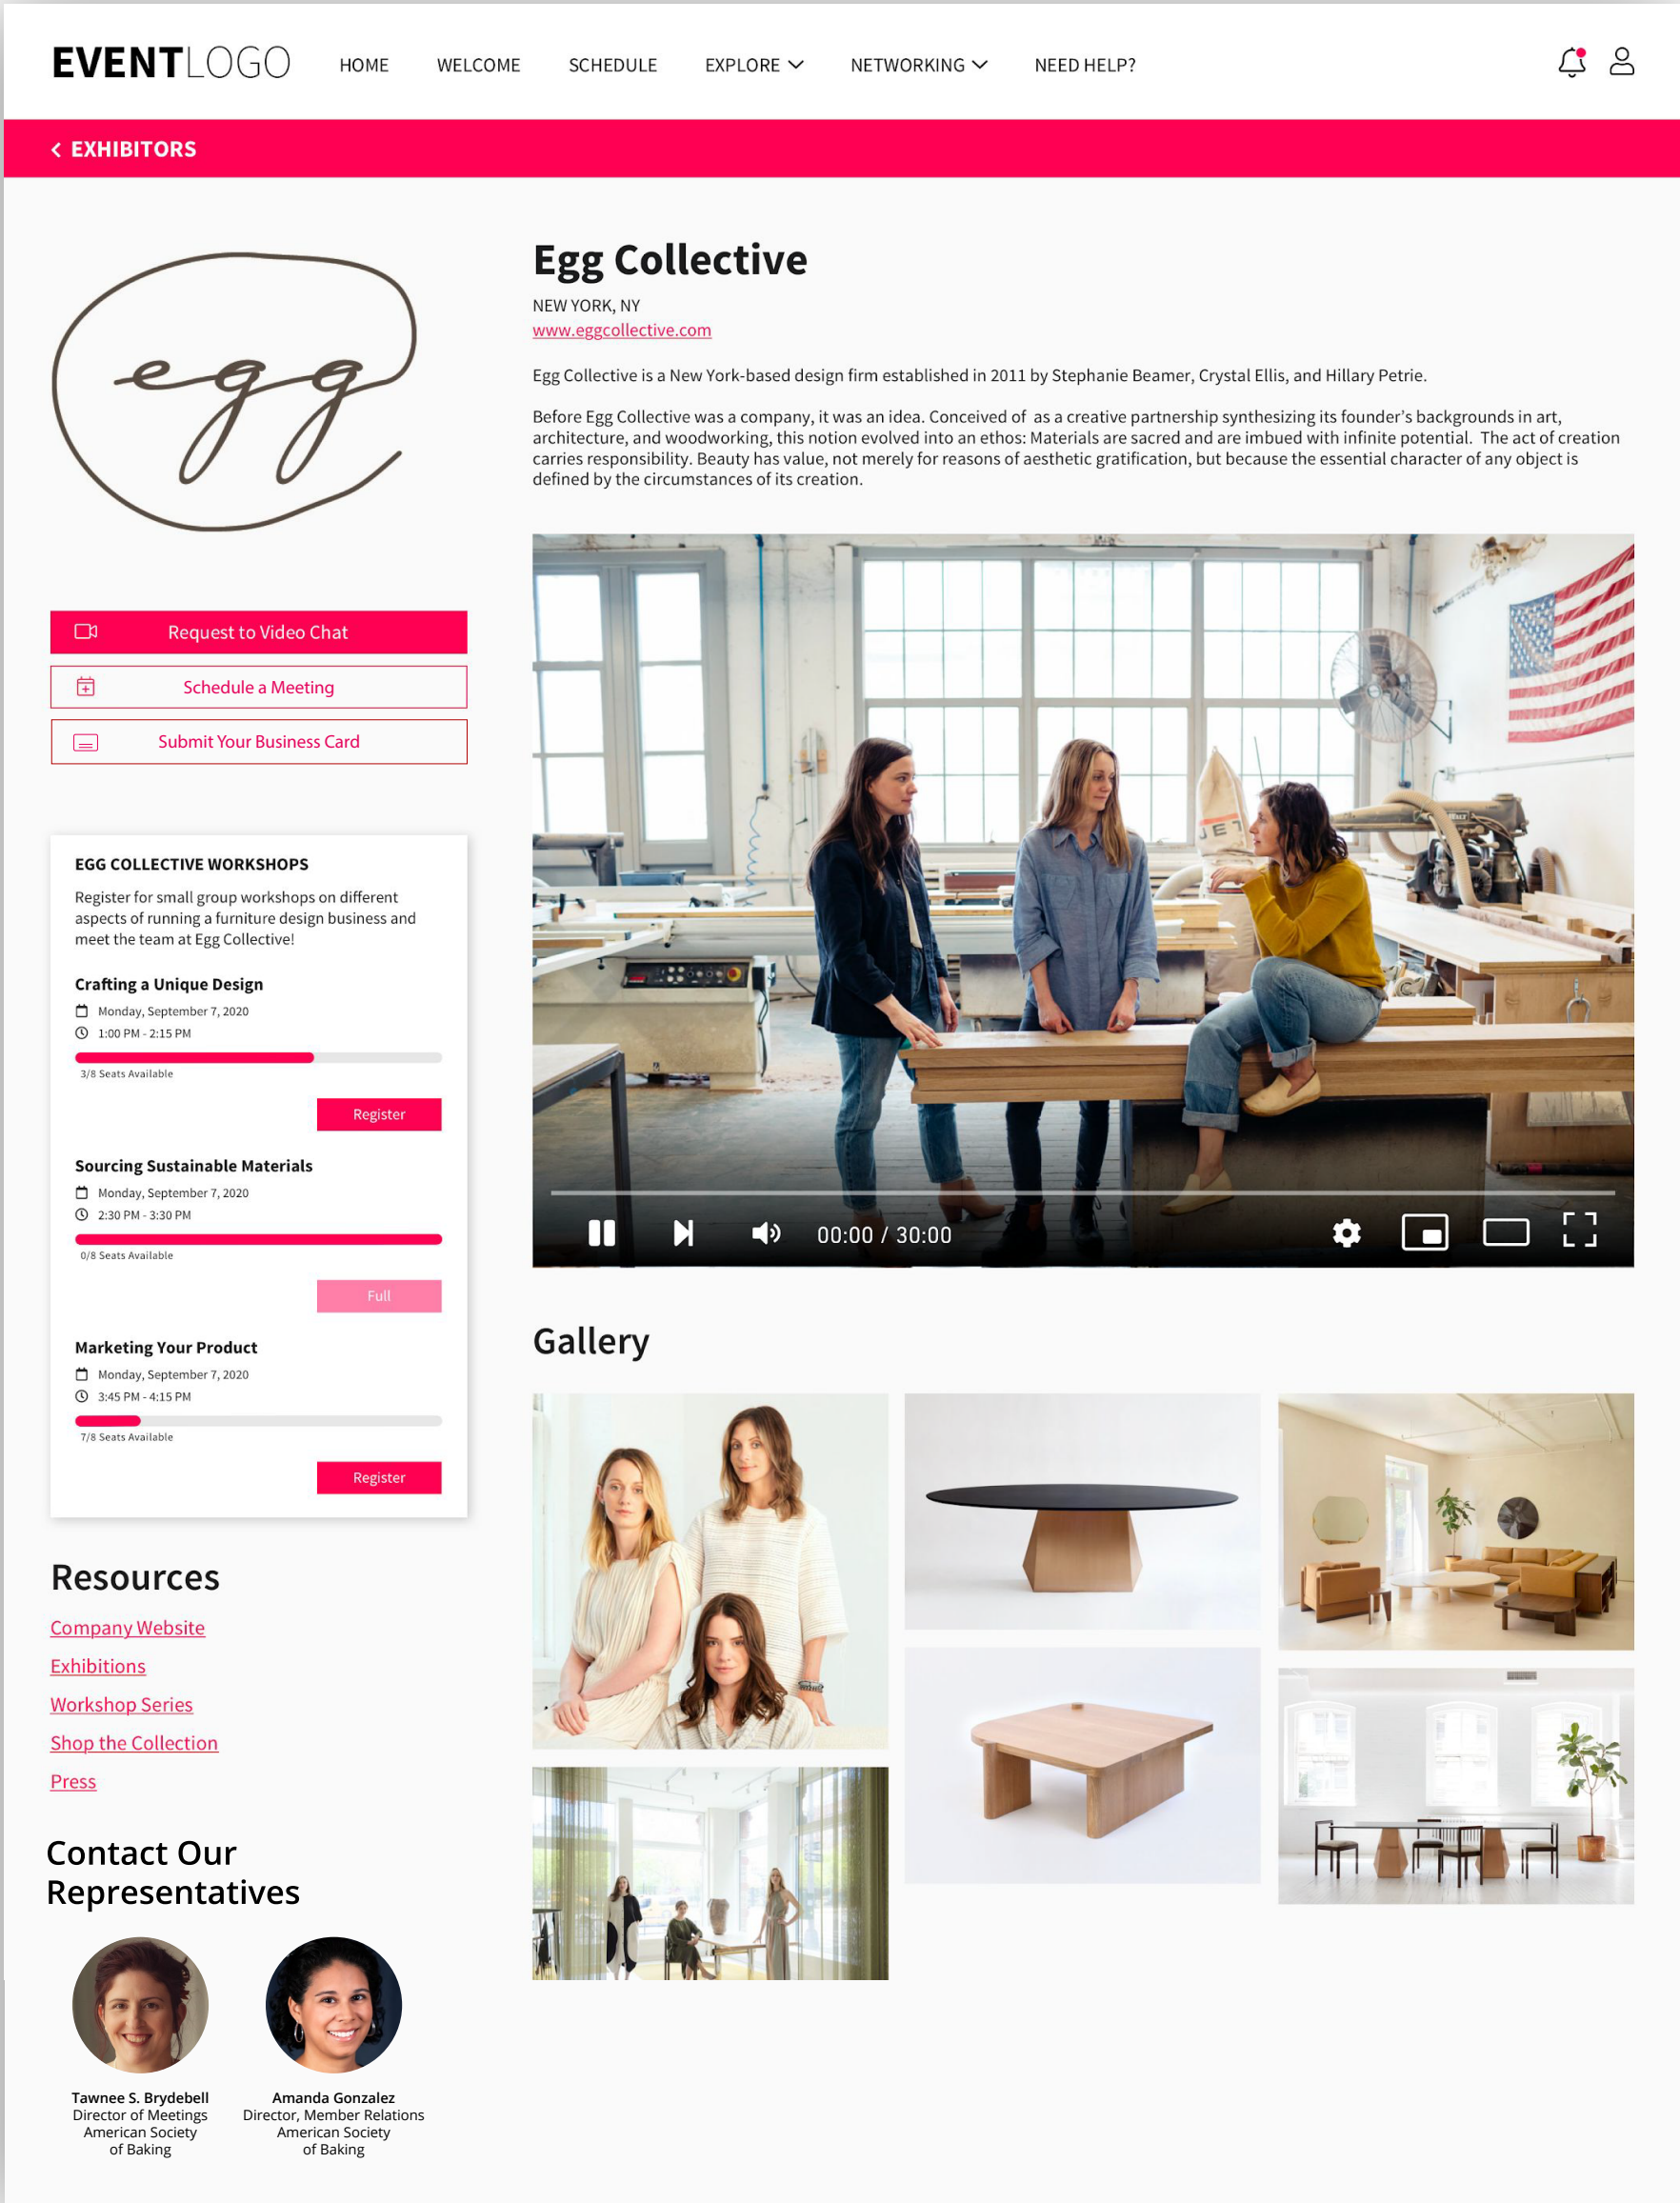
EVENTLOGO HOME WELCOME SCHEDULE EXPLORE NETWORKING NEED HELP?

EXHIBITORS

egg

Egg Collective

NEW YORK, NY

www.eggcollective.com

Egg Collective is a New York-based design firm established in 2011 by Stephanie Beamer, Crystal Ellis, and Hillary Petrie.

Before Egg Collective was a company, it was an idea. Conceived of as a creative partnership synthesizing its founder's backgrounds in art, architecture, and woodworking, this notion evolved into an ethos: Materials are sacred and are imbued with infinite potential. The act of creation carries responsibility. Beauty has value, not merely for reasons of aesthetic gratification, but because the essential character of any object is defined by the circumstances of its creation.

Request to Video Chat

Schedule a Meeting

Submit Your Business Card

00:00 / 30:00

EGG COLLECTIVE WORKSHOPS

Register for small group workshops on different aspects of running a furniture design business and meet the team at Egg Collective!

Crafting a Unique Design

Monday, September 7, 2020

1:00 PM - 2:15 PM

3/8 Seats Available

Register

Sourcing Sustainable Materials

Monday, September 7, 2020

2:30 PM - 3:30 PM

0/8 Seats Available

Full

Marketing Your Product

Monday, September 7, 2020

3:45 PM - 4:15 PM

7/8 Seats Available

Register

Gallery

Resources

Company Website

Exhibitions

Workshop Series

Shop the Collection

Press

Contact Our Representatives

Tawnee S. Brydebell
Director of Meetings
American Society of Baking

Amanda Gonzalez
Director, Member Relations
American Society of Baking